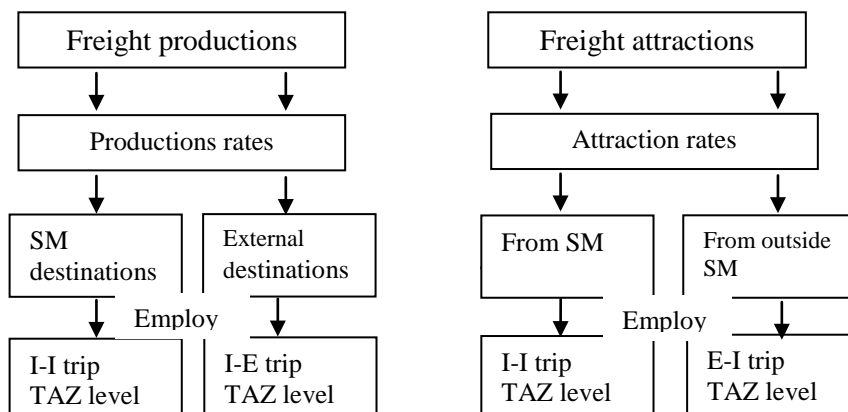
Freight productions

Productions rates

SM destinations

External destinations

Employ

I-I trip TAZ level

I-E trip TAZ level

Freight attractions

Attraction rates

From SM

From outside SM

Employ

I-I trip TAZ level

E-I trip TAZ level